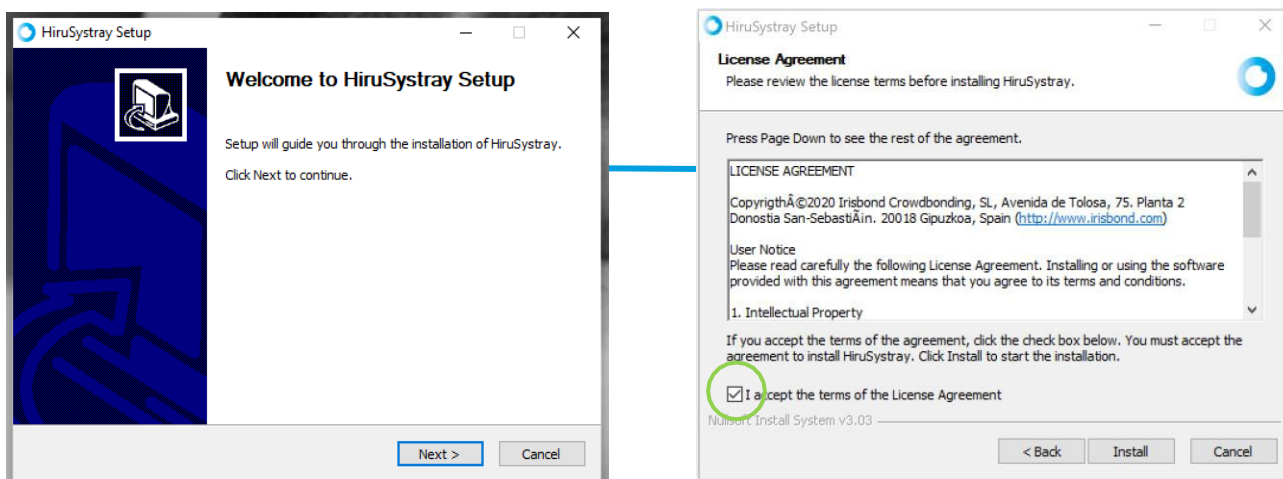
HiruSystray Setup

Welcome to HiruSystray Setup

Setup will guide you through the installation of HiruSystray.

Click Next to continue.

Next >
Cancel

HiruSystray Setup

License Agreement
Please review the license terms before installing HiruSystray.

Press Page Down to see the rest of the agreement.

LICENSE AGREEMENT

CopyrigthÂ©2020 Irisbond Crowdbonding, SL, Avenida de Tolosa, 75. Planta 2 Donostia San-SebastiÃ¡n. 20018 Gipuzkoa, Spain (http://www.irisbond.com)

User Notice
Please read carefully the following License Agreement. Installing or using the software provided with this agreement means that you agree to its terms and conditions.

1. Intellectual Property

If you accept the terms of the agreement, click the check box below. You must accept the agreement to install HiruSystray. Click Install to start the installation.

I accept the terms of the License Agreement

Nullsoft Install System v3.03

< Back
Install
Cancel